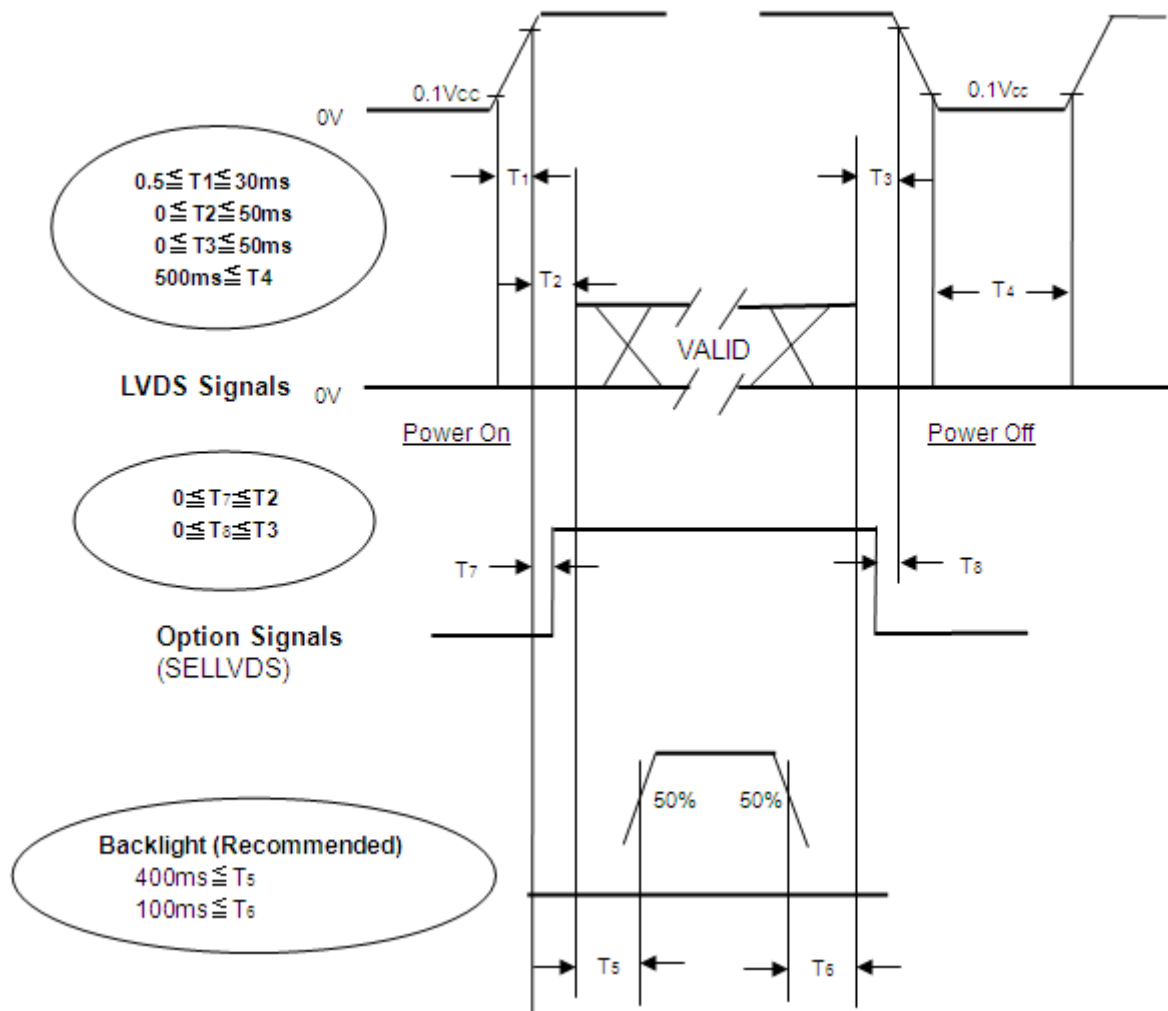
0.1Vcc

0.1Vcc

0V

0.5≦ T1≦30ms
0≦ T2≦50ms
0≦ T3≦50ms
500ms≦ T4

$T_1$

$T_3$

$T_2$

$T_4$

VALID

LVDS Signals

0V

Power On

Power Off

0≦$T_7$≦T2
0≦$T_8$≦T3

$T_7$

$T_8$

Option Signals
(SELLVDS)

50%

50%

Backlight (Recommended)
400ms≦$T_5$
100ms≦$T_6$

$T_5$

$T_6$